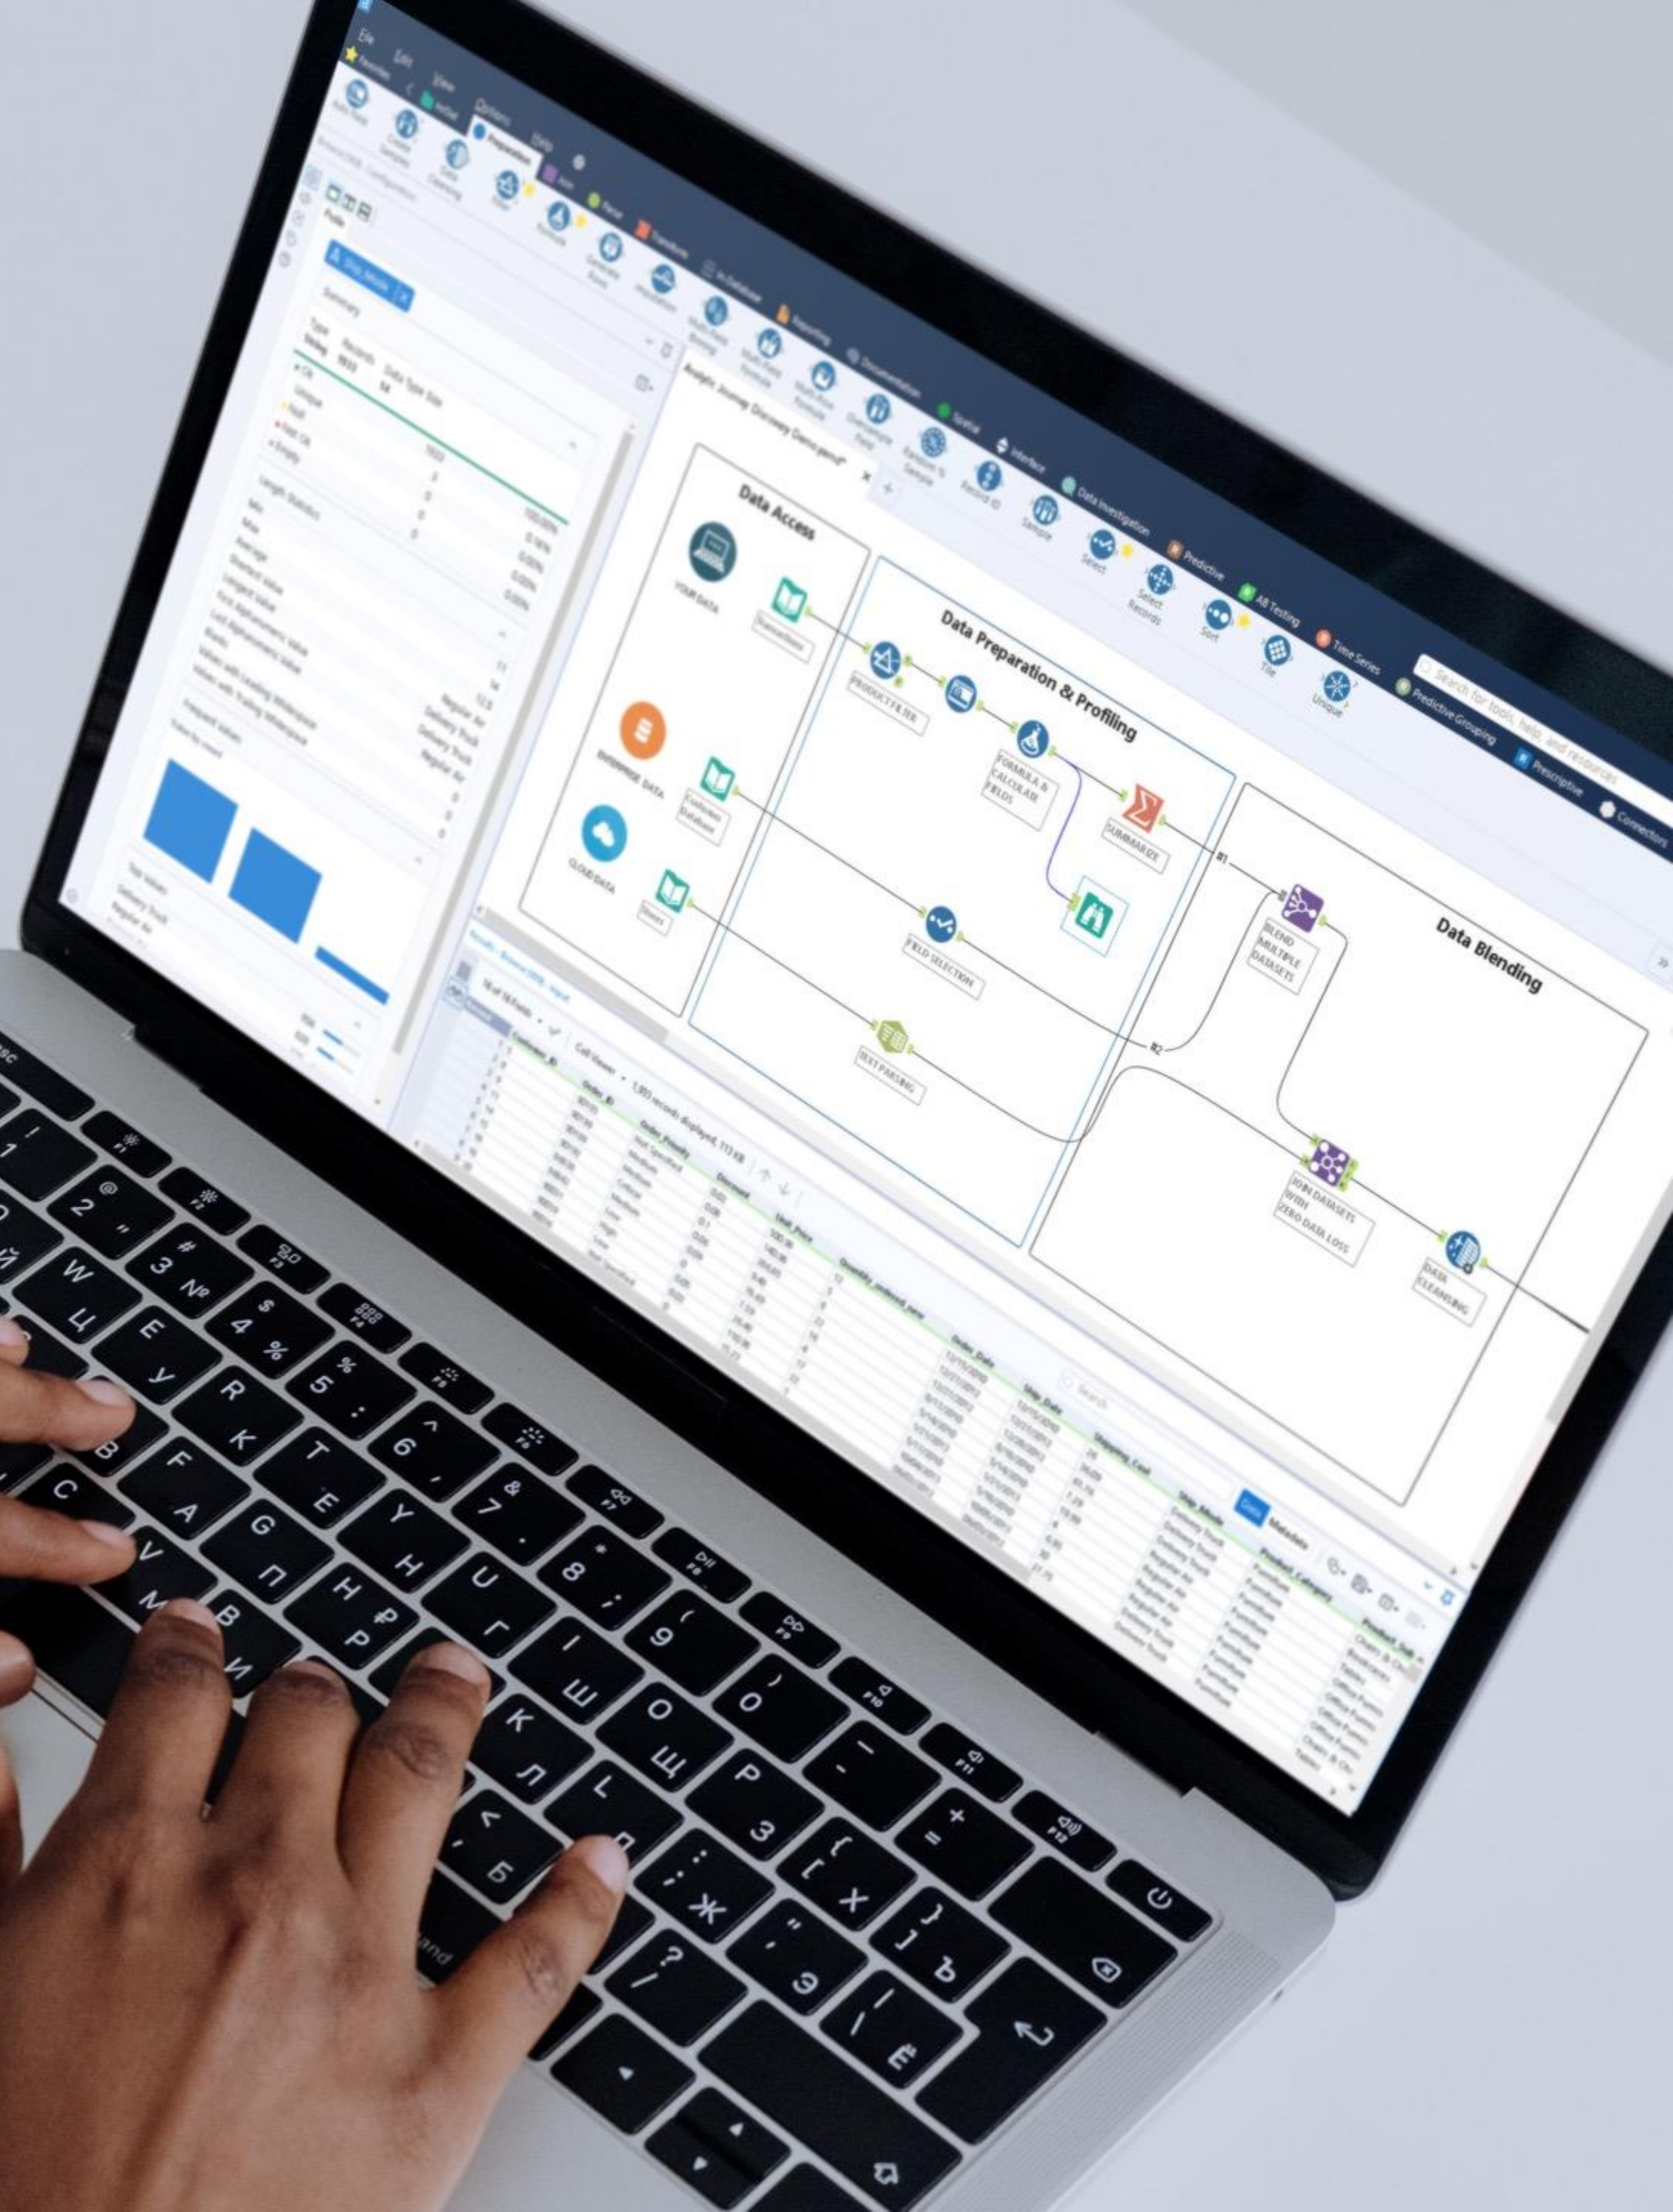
File Edit View Options Help

Favorites In/Out Preparation Join Parse Transform In-Database Reporting Documentation Spatial Interface Data Investigation Predictive AB Testing Time Series Predictive Grouping Prescriptive Connectors

Search for tools, help, and resources

Auto Field Create Samples Data Cleansing Filter Formula Generate Rows Imputation Multi-Field Binning Multi-Field Formula Multi-Row Formula Oversample Field Random % Sample Record ID Sample Select Select Records Sort Tile Unique

Data Access

YOUR DATA

Transactions

ENTERPRISE DATA

Customer Database

CLOUD DATA

Stores

Data Preparation & Profiling

PRODUCT FILTER

FORMULA & CALCULATE FIELDS

SUMMARIZE

FIELD SELECTION

TEXT PARSING

Data Blending

BLEND MULTIPLE DATASETS

JOIN DATASETS WITH ZERO DATA LOSS

DATA CLEANSING

#1

#2

Summary

Type String

Records 1833

Data Type Size 64

OK

Unique

Null

Not OK

Empty

Length Statistics

Min

Max

Average

Shortest Value

Longest Value

First Alphanumeric Value

Last Alphanumeric Value

Blanks

Values with Leading Whitespace

Values with Trailing Whitespace

Frequent Values

Top Values

Delivery Truck

Regular Air

Regular Air

Delivery Truck

Delivery Truck

Regular Air

100.00%

Results

16 of 16 Fields

Cell Viewer

1,833 records displayed, 773 KB

Customer_ID

Order_ID

Order_Priority

Discount

Unit_Price

Quantity_ordered_new

Order_Date

Ship_Date

Shipping_Cost

Ship_Mode

Product_Category

Product_Sub

Not Specified

Medium

Critical

High

Low

Delivery Truck

Regular Air

Furniture

Chairs & Ch

Bookcases

Tables

Office Furnis

Data

Metadata

Search